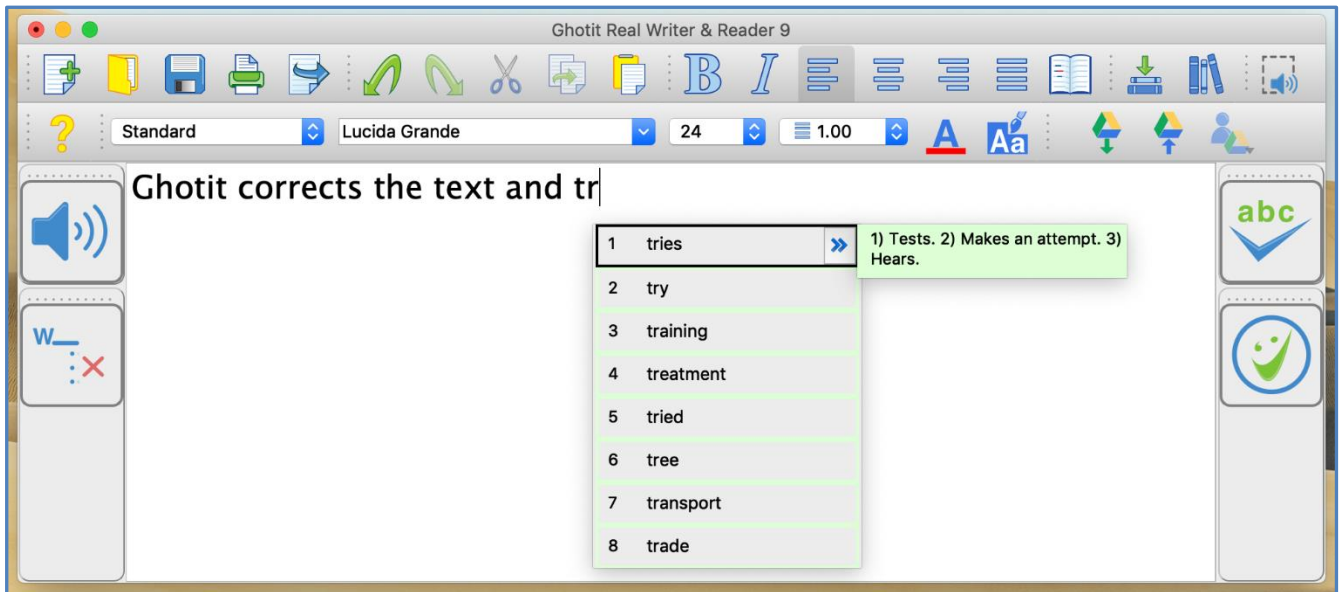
Ghotit Real Writer & Reader 9

Standard
Lucida Grande
24
1.00

Ghotit corrects the text and tr

| | |
|---|---|
| 1 | tries |
| 2 | try |
| 3 | training |
| 4 | treatment |
| 5 | tried |
| 6 | tree |
| 7 | transport |
| 8 | trade |

1) Tests. 2) Makes an attempt. 3) Hears.

W

abc